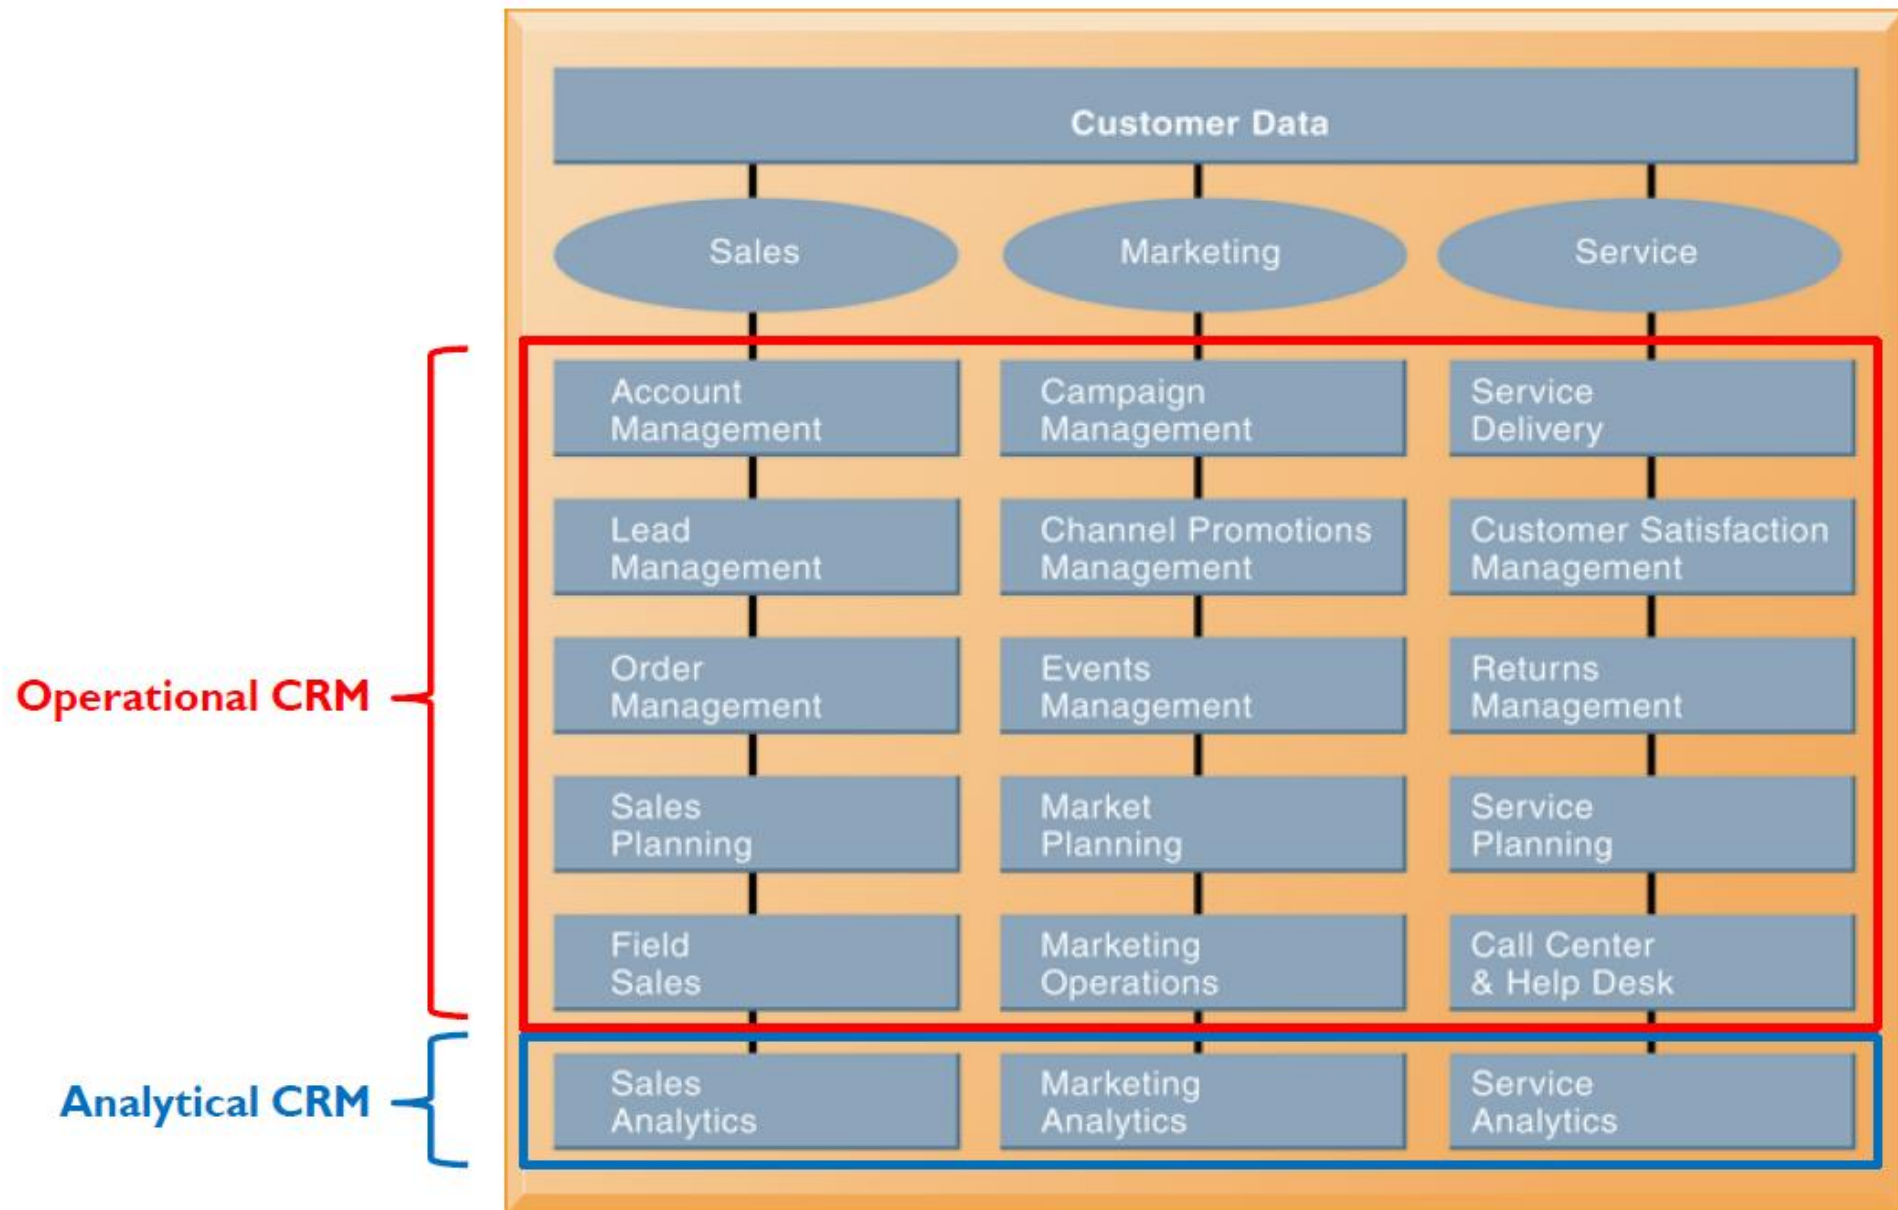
Customer Data

Sales

Marketing

Service

Operational CRM

Account Management

Campaign Management

Service Delivery

Lead Management

Channel Promotions Management

Customer Satisfaction Management

Order Management

Events Management

Returns Management

Sales Planning

Market Planning

Service Planning

Field Sales

Marketing Operations

Call Center & Help Desk

Analytical CRM

Sales Analytics

Marketing Analytics

Service Analytics